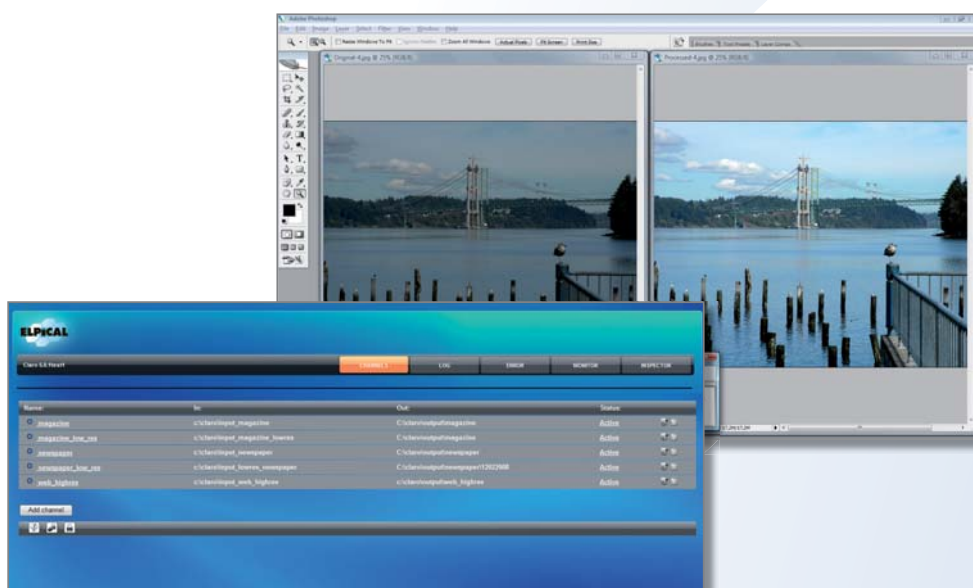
Adobe Photoshop

File Edit Image Layer Select Filter View Window Help

Resize Windows To Fit Ignore Palettes Zoom All Windows Actual Pixels Fit Screen Print Size

Brushes Tool Presets Layer Comps

Original-4.jpg @ 25% (RGB/8)

Processed-4.jpg @ 25% (RGB/8)

ELPICAL

Claro 6.6 Heart

CHANNELS LOG ERROR MONITOR INSPECTOR

| Name: | In: | Out: | Status: |
|---|---|---|---|
| magazine | c:\claro\input_magazine | C:\claro\output\magazine | Active |
| magazine_low_res | c:\claro\input_magazine_lowres | C:\claro\output\magazine | Active |
| newspaper | c:\claro\input_newspaper | C:\claro\output\newspaper | Active |
| newspaper_low_res | c:\claro\input_lowres_newspaper | C:\claro\output\newspaper\12022008 | Active |
| web_highres | c:\claro\input_web_highres | C:\claro\output\web_highres | Active |

Add channel